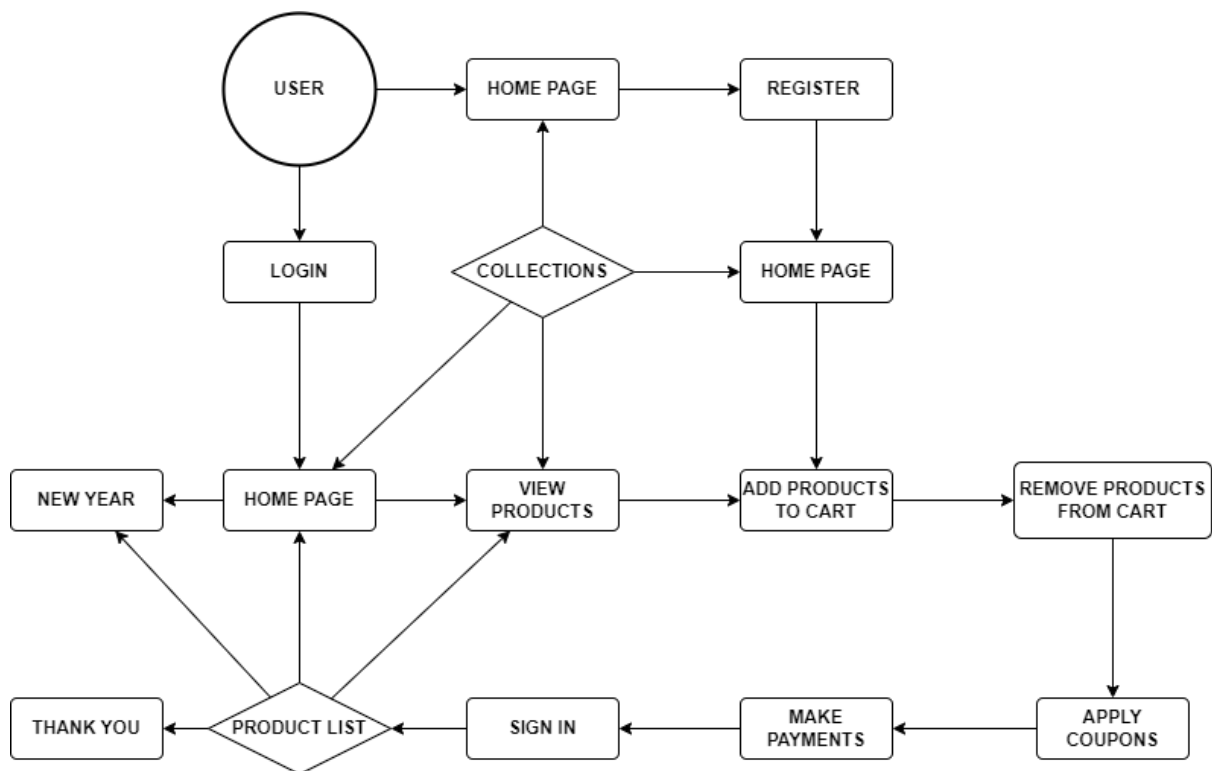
USER

HOME PAGE

REGISTER

LOGIN

COLLECTIONS

HOME PAGE

NEW YEAR

HOME PAGE

VIEW PRODUCTS

ADD PRODUCTS TO CART

REMOVE PRODUCTS FROM CART

THANK YOU

PRODUCT LIST

SIGN IN

MAKE PAYMENTS

APPLY COUPONS